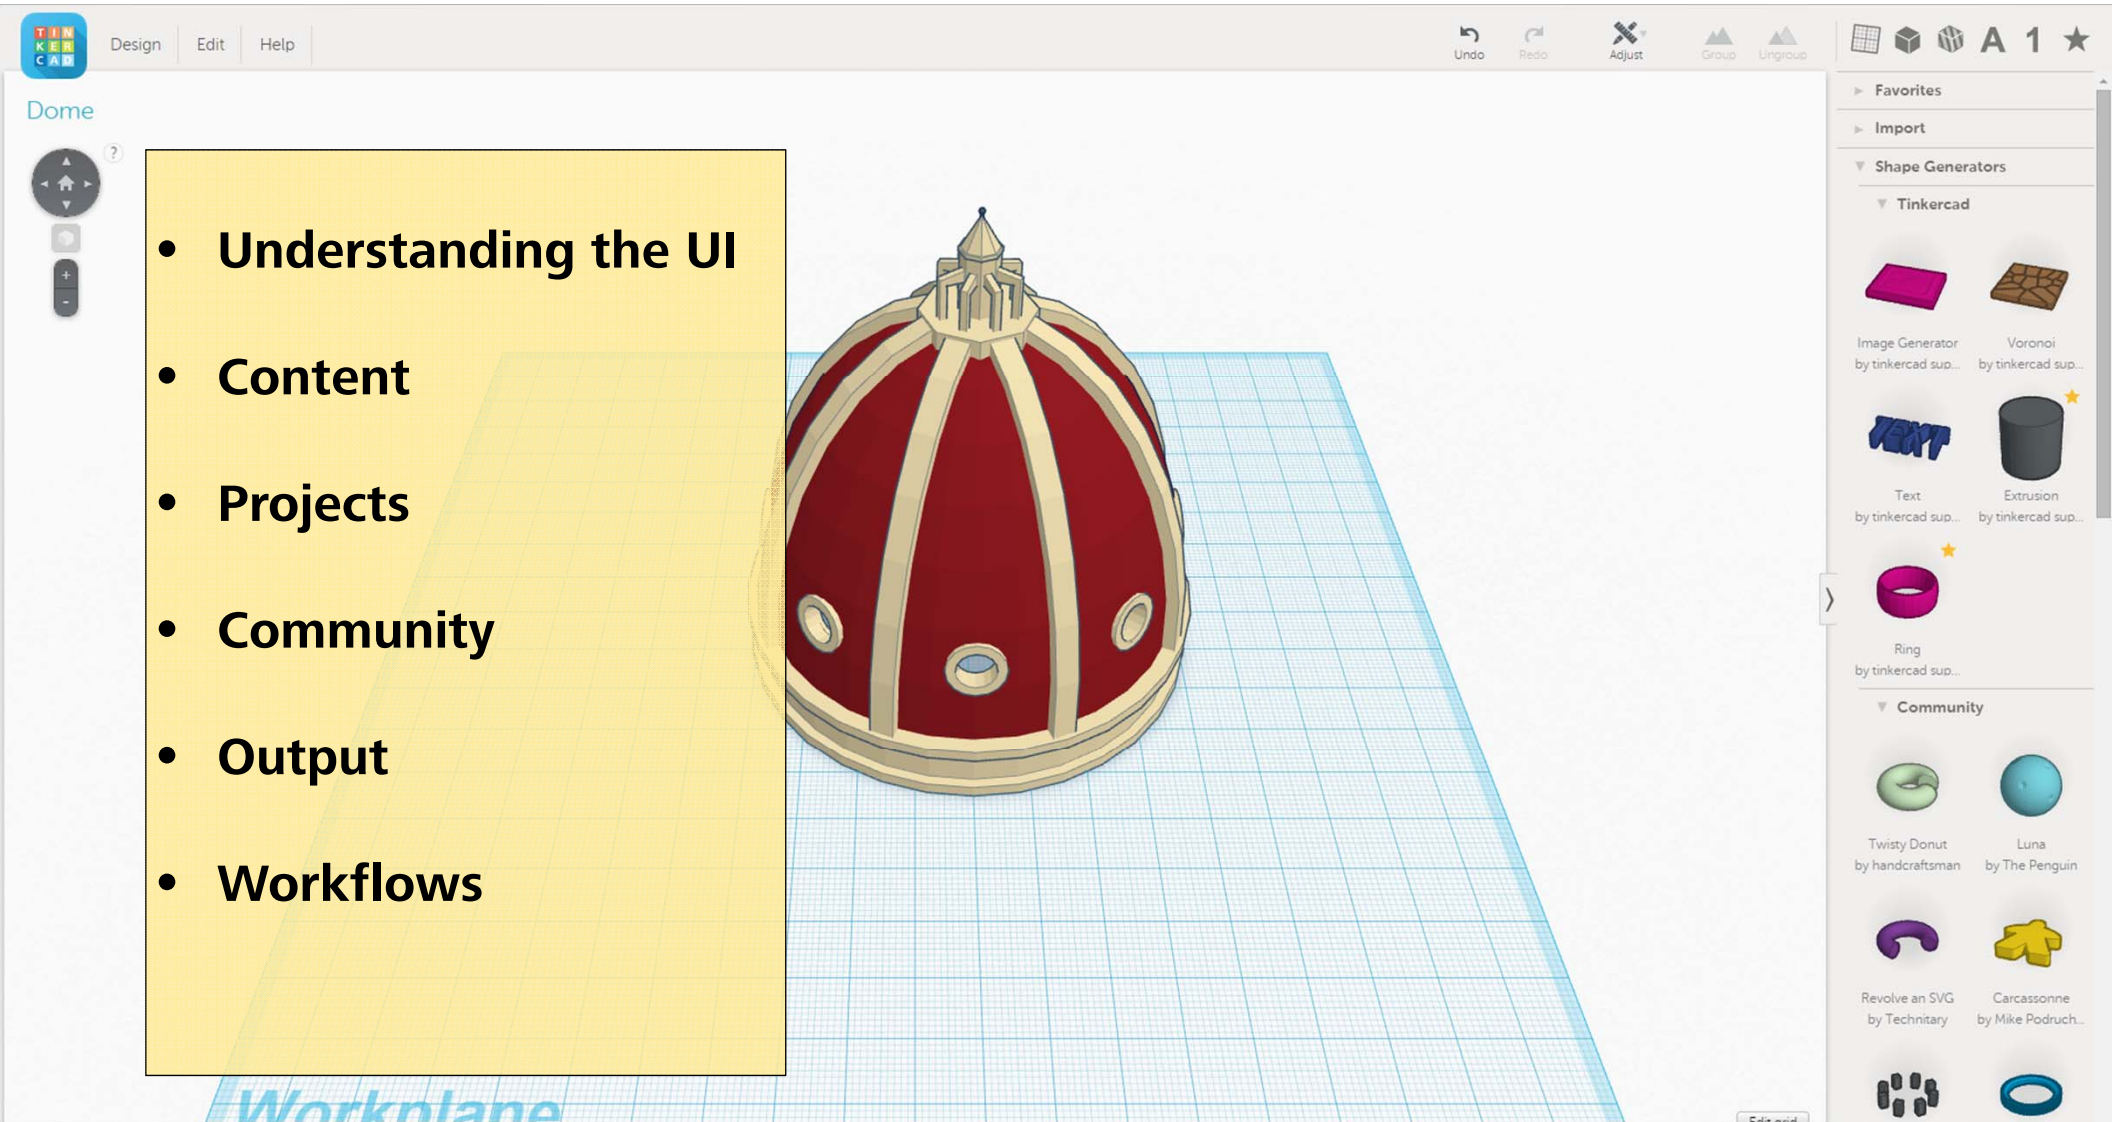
TIN KER CAD Design Edit Help

Undo Redo Adjust Group Ungroup

A 1

Dome

?

- Understanding the UI
- Content
- Projects
- Community
- Output
- Workflows

Workplane

Favorites
Import
Shape Generators
Tinkercad

Image Generator by tinkercad sup...
Voronoi by tinkercad sup...
Text by tinkercad sup...
Extrusion by tinkercad sup...
Ring by tinkercad sup...

Community

Twisty Donut by handcraftsman
Luna by The Penguin
Revolve an SVG by Technitary
Carcassonne by Mike Podruch...

Edit grid